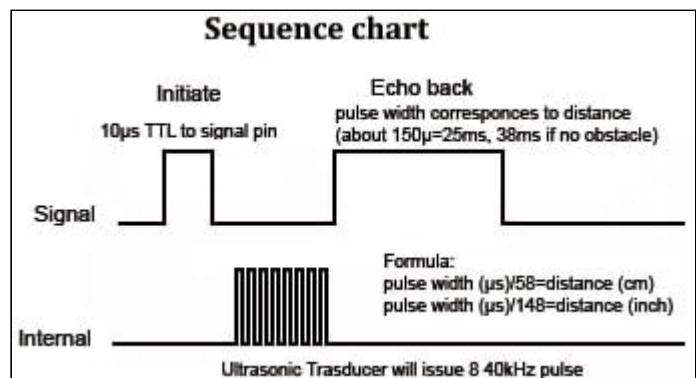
Sequence chart

Initiate
10μs TTL to signal pin

Echo back
pulse width corresponces to distance
(about 150μ=25ms, 38ms if no obstacle)

Signal

Formula:
pulse width (μs)/58=distance (cm)
pulse width (μs)/148=distance (inch)

Internal

Ultrasonic Trasducer will issue 8 40kHz pulse